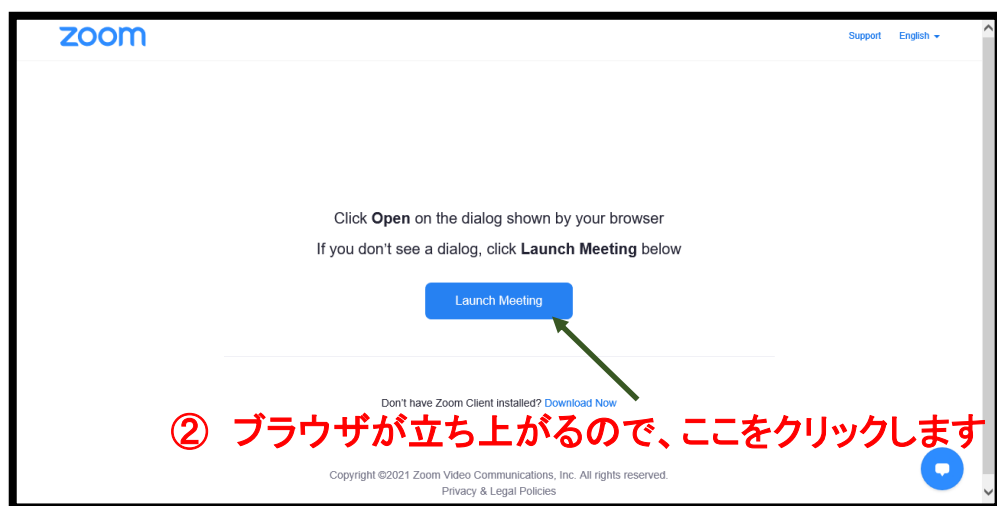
zoom

Support English

Click **Open** on the dialog shown by your browser

If you don't see a dialog, click **Launch Meeting** below

Launch Meeting

Don't have Zoom Client installed? Download Now

② ブラウザが立ち上がるので、ここをクリックします

Copyright ©2021 Zoom Video Communications, Inc. All rights reserved.
Privacy & Legal Policies